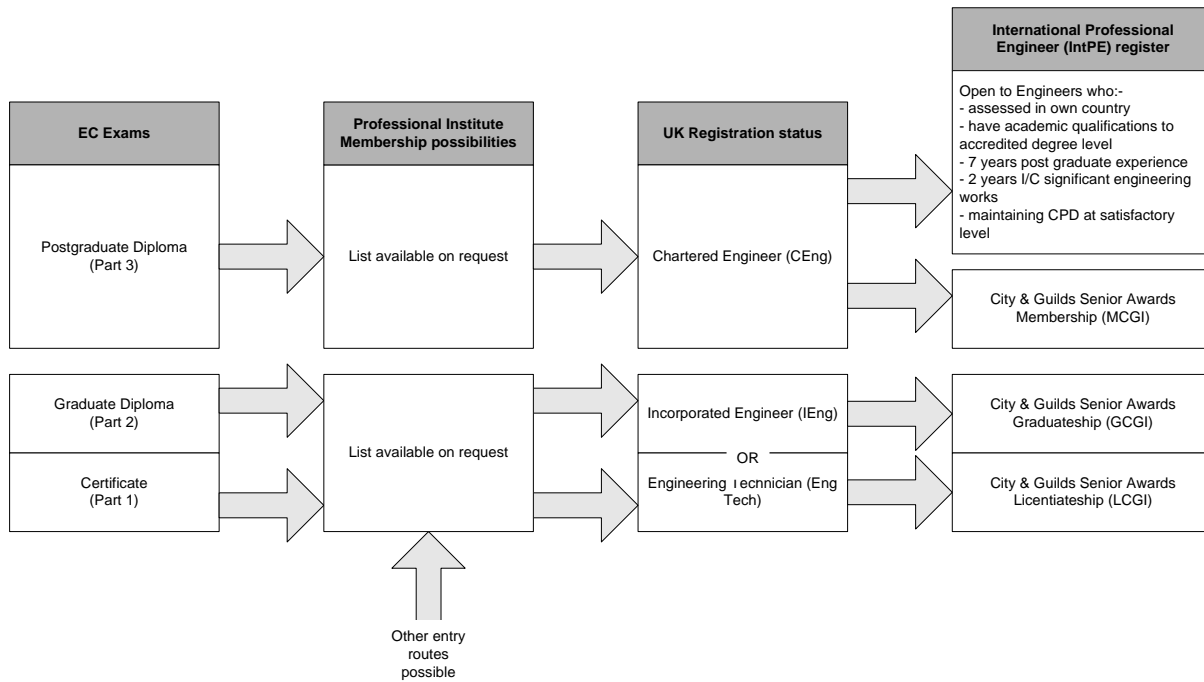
International Professional Engineer (IntPE) register

Open to Engineers who:-
- assessed in own country
- have academic qualifications to accredited degree level
- 7 years post graduate experience
- 2 years I/C significant engineering works
- maintaining CPD at satisfactory level

EC Exams

Professional Institute Membership possibilities

UK Registration status

Postgraduate Diploma (Part 3)

List available on request

Chartered Engineer (CEng)

City & Guilds Senior Awards Membership (MCGI)

Graduate Diploma (Part 2)

Certificate (Part 1)

List available on request

Incorporated Engineer (IEng)

OR

Engineering Technician (Eng Tech)

City & Guilds Senior Awards Graduateship (GCGI)

City & Guilds Senior Awards Licentiateship (LCGI)

Other entry routes possible